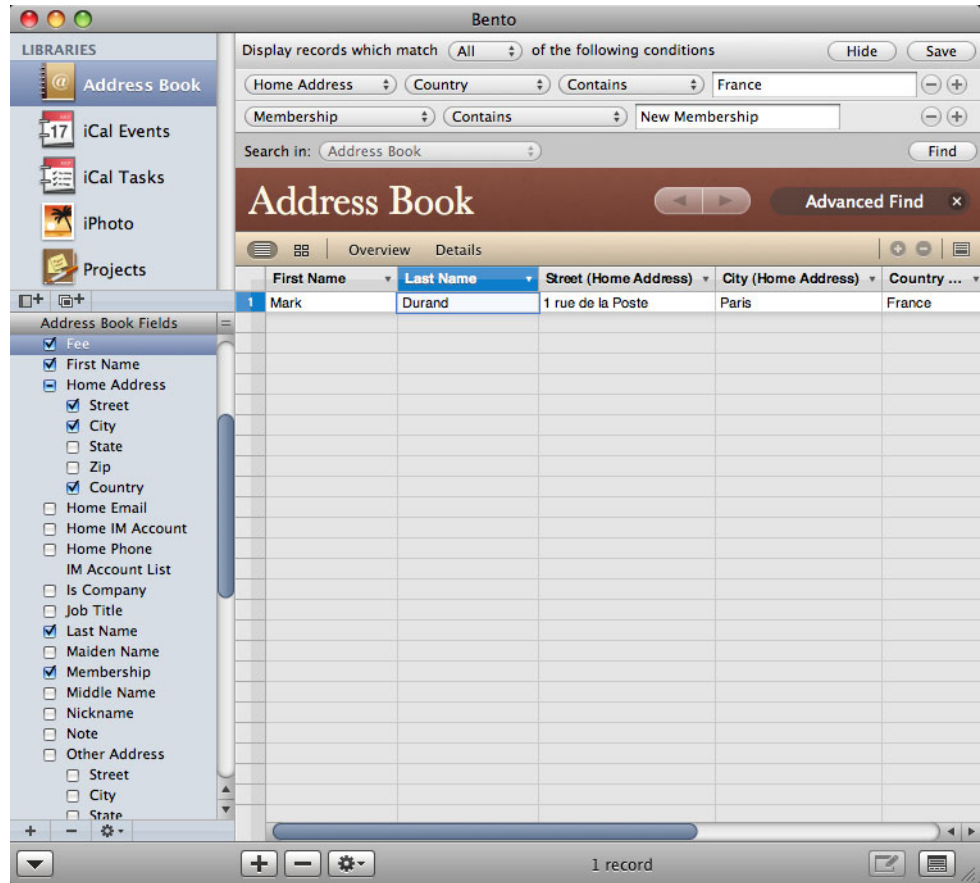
Bento

LIBRARIES
Address Book
iCal Events
iCal Tasks
iPhoto
Projects

Address Book Fields
Fee
First Name
Home Address
Street
City
State
Zip
Country
Home Email
Home IM Account
Home Phone
IM Account List
Is Company
Job Title
Last Name
Maiden Name
Membership
Middle Name
Nickname
Note
Other Address
Street
City
State

Display records which match All of the following conditions Hide Save
Home Address Country Contains France
Membership Contains New Membership
Search in: Address Book Find

Address Book
Advanced Find

Overview Details

| | First Name | Last Name | Street (Home Address) | City (Home Address) | Country ... |
|---|---|---|---|---|---|
| 1 | Mark | Durand | 1 rue de la Poste | Paris | France |

1 record